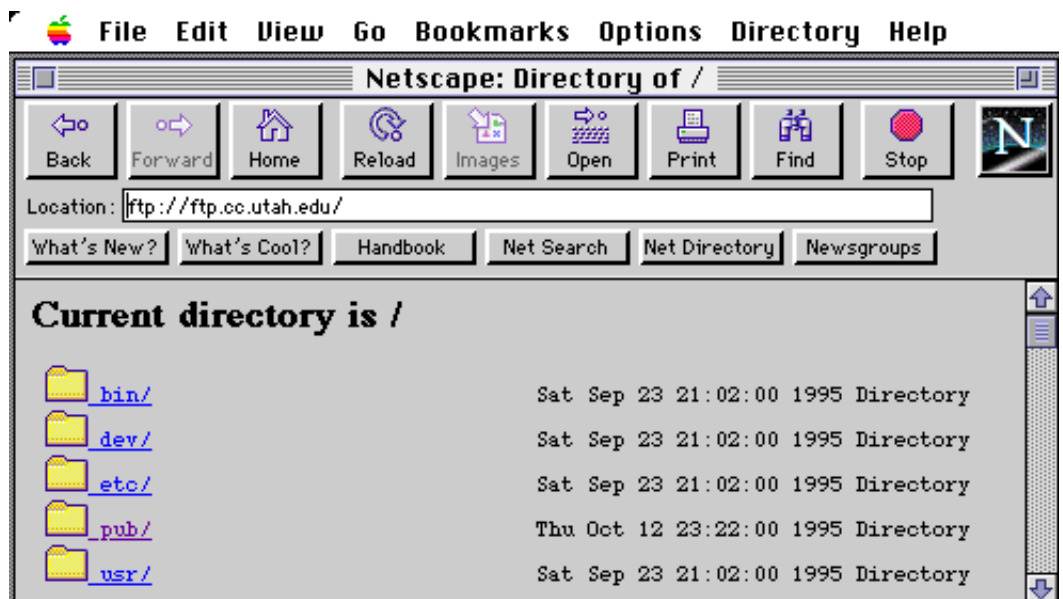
File Edit View Go Bookmarks Options Directory Help

Netscape: Directory of /

Back Forward Home Reload Images Open Print Find Stop

Location: ftp://ftp.cc.utah.edu/

What's New? What's Cool? Handbook Net Search Net Directory Newsgroups

Current directory is /

| | |
|---|---|
| bin/ | Sat Sep 23 21:02:00 1995 Directory |
| dev/ | Sat Sep 23 21:02:00 1995 Directory |
| etc/ | Sat Sep 23 21:02:00 1995 Directory |
| pub/ | Thu Oct 12 23:22:00 1995 Directory |
| usr/ | Sat Sep 23 21:02:00 1995 Directory |